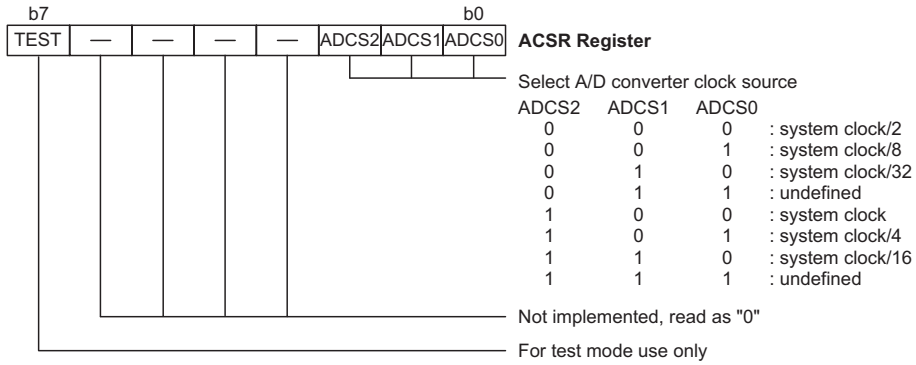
b7 b0

| TEST | — | — | — | — | ADCS2 | ADCS1 | ADCS0 |
|---|---|---|---|---|---|---|---|

ACSR Register

Select A/D converter clock source

| ADCS2 | ADCS1 | ADCS0 | |
|---|---|---|---|
| 0 | 0 | 0 | : system clock/2 |
| 0 | 0 | 1 | : system clock/8 |
| 0 | 1 | 0 | : system clock/32 |
| 0 | 1 | 1 | : undefined |
| 1 | 0 | 0 | : system clock |
| 1 | 0 | 1 | : system clock/4 |
| 1 | 1 | 0 | : system clock/16 |
| 1 | 1 | 1 | : undefined |

Not implemented, read as "0"

For test mode use only